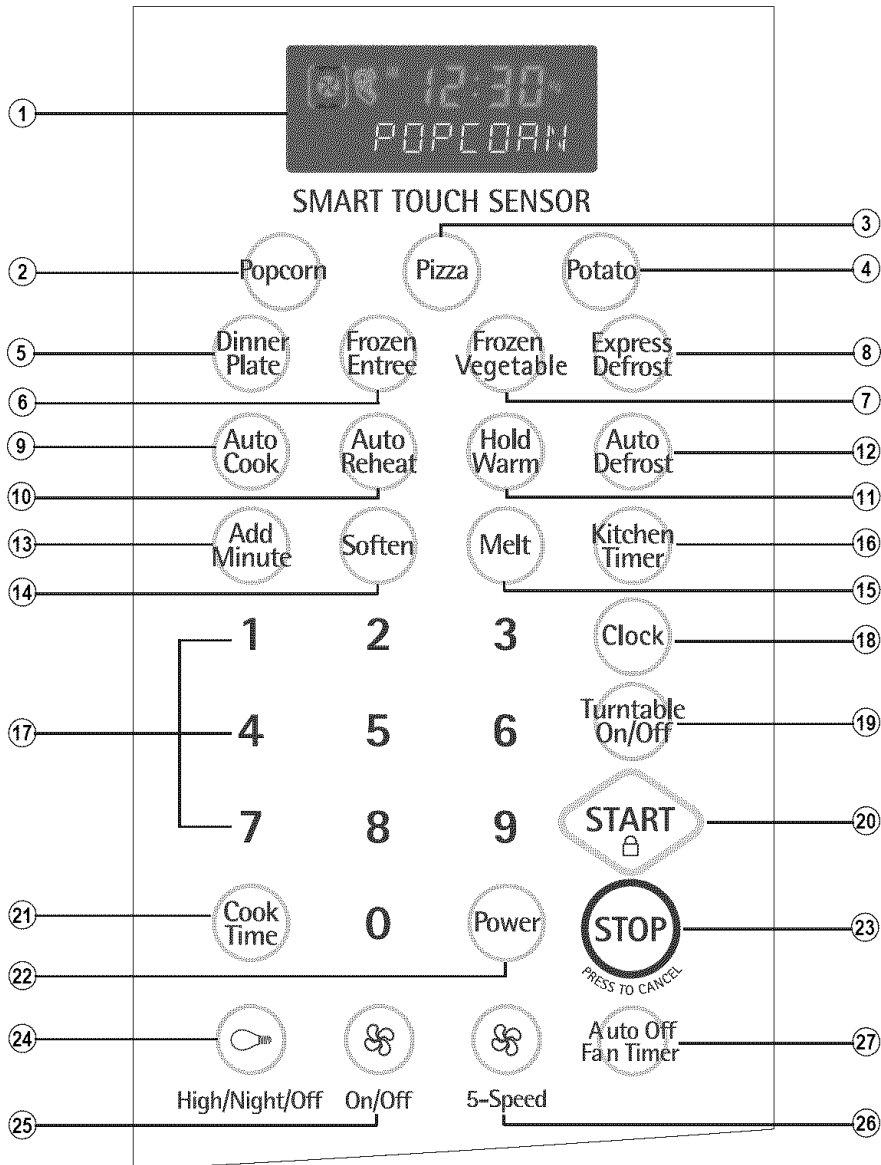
12:30
POPCORN

SMART TOUCH SENSOR

1
2 Popcorn
3 Pizza
4 Potato
5 Dinner Plate
6 Frozen Entree
7 Frozen Vegetable
8 Express Defrost
9 Auto Cook
10 Auto Reheat
11 Hold Warm
12 Auto Defrost
13 Add Minute
14 Soften
15 Melt
16 Kitchen Timer
17
1 2 3
4 5 6
7 8 9
18 Clock
19 Turntable On/Off
20 START
21 Cook Time
0
22 Power
23 STOP PRESS TO CANCEL
24 High/Night/Off
25 On/Off
26 5-Speed
27 Auto Off Fan Timer